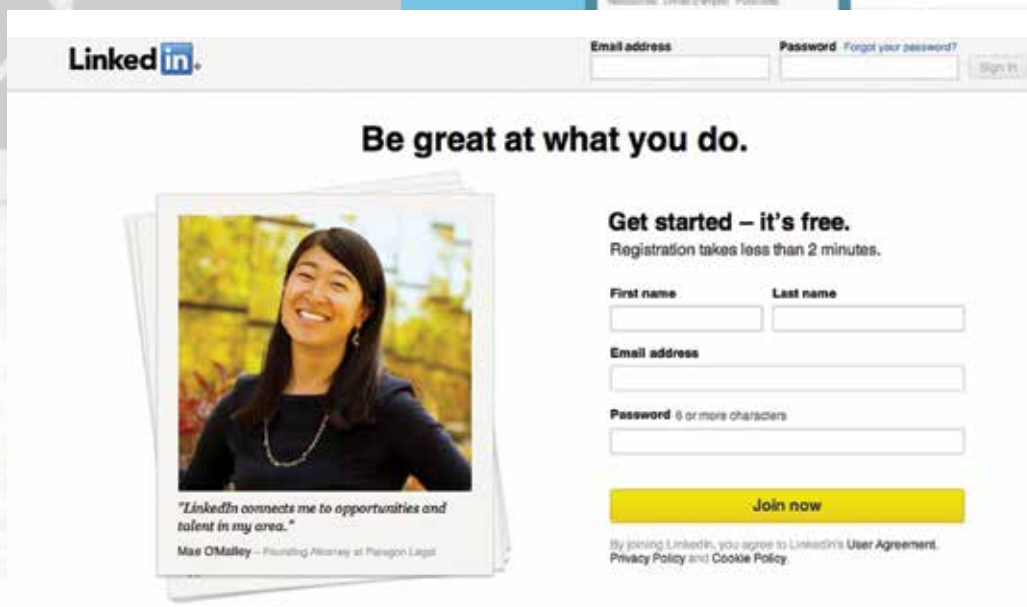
Linked in.

Email address

Password Forgot your password?

Sign In

Be great at what you do.

"LinkedIn connects me to opportunities and talent in my area."

Mae O'Malley – Founding Attorney at Paragon Legal

Get started – it's free.

Registration takes less than 2 minutes.

First name

Last name

Email address

Password 6 or more characters

Join now

By joining LinkedIn, you agree to LinkedIn's User Agreement, Privacy Policy and Cookie Policy.